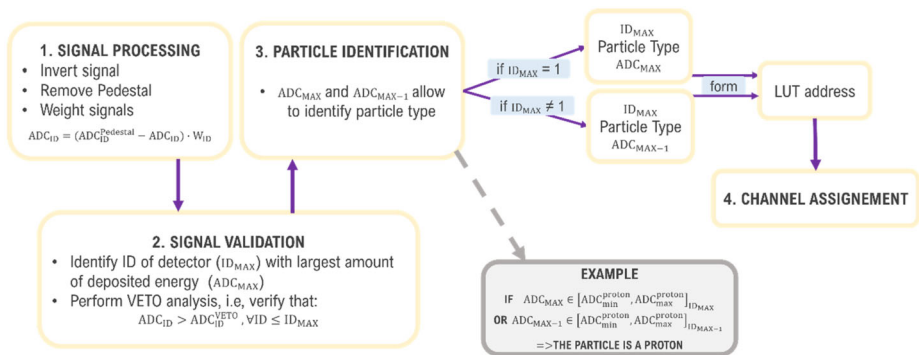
1. SIGNAL PROCESSING

- Invert signal
- Remove Pedestal
- Weight signals

$ADC_{ID} = (ADC_{ID}^{Pedestal} - ADC_{ID}) \cdot W_{ID}$

3. PARTICLE IDENTIFICATION

- $ADC_{MAX}$ and $ADC_{MAX-1}$ allow to identify particle type

if $ID_{MAX} = 1$

if $ID_{MAX} \neq 1$

$ID_{MAX}$
Particle Type
$ADC_{MAX}$

$ID_{MAX}$
Particle Type
$ADC_{MAX-1}$

form

LUT address

4. CHANNEL ASSIGNEMENT

2. SIGNAL VALIDATION

- Identify ID of detector ($ID_{MAX}$) with largest amount of deposited energy ($ADC_{MAX}$)
- Perform VETO analysis, i.e, verify that:

$ADC_{ID} > ADC_{ID}^{VETO}$, $\forall ID \leq ID_{MAX}$

EXAMPLE

IF $ADC_{MAX} \in [ADC_{min}^{proton}, ADC_{max}^{proton}]_{ID_{MAX}}$

OR $ADC_{MAX-1} \in [ADC_{min}^{proton}, ADC_{max}^{proton}]_{ID_{MAX-1}}$

=>THE PARTICLE IS A PROTON